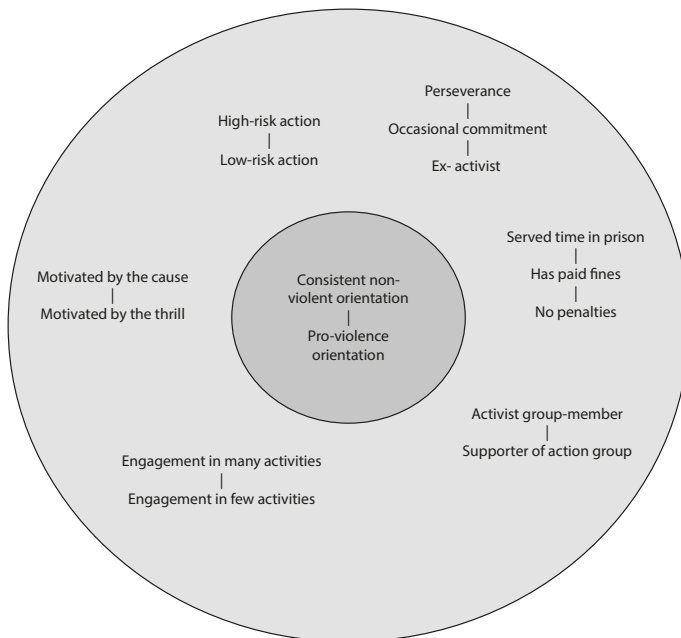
Perseverance
|
Occasional commitment
|
Ex- activist

High-risk action
|
Low-risk action

Served time in prison
|
Has paid fines
|
No penalties

Motivated by the cause
|
Motivated by the thrill

Consistent non-violent orientation
|
Pro-violence orientation

Activist group-member
|
Supporter of action group

Engagement in many activities
|
Engagement in few activities